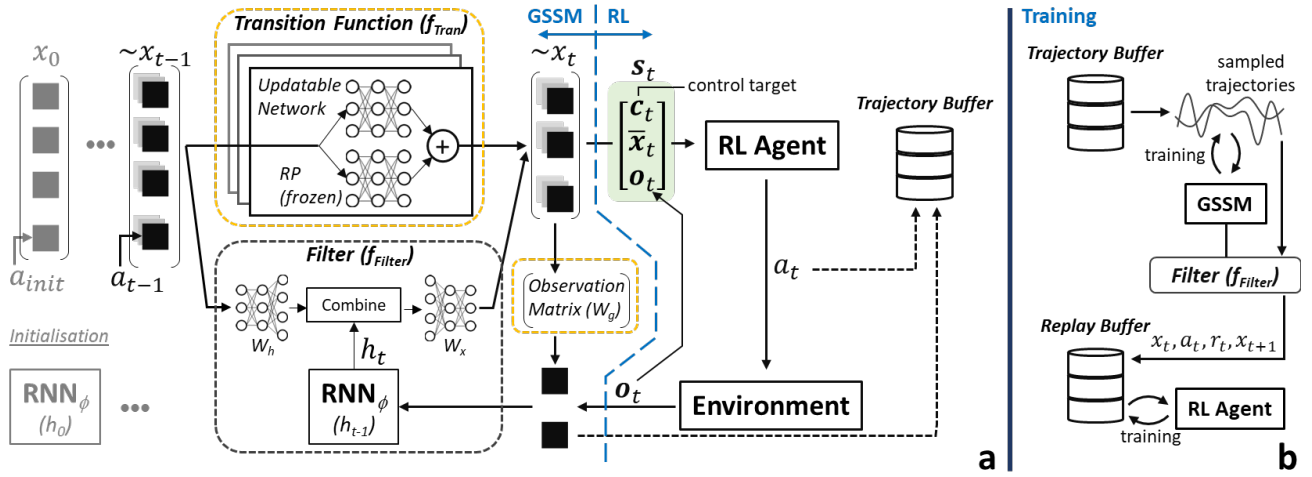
$x_0$

$\sim x_{t-1}$

$a_{init}$

$a_{t-1}$

Initialisation

$\text{RNN}_\phi$ $(h_0)$

Transition Function ($f_{Tran}$)

Updatable Network

RP (frozen)

GSSM

RL

$\sim x_t$

$s_t$

control target

$\begin{bmatrix} c_t \\ \bar{x}_t \\ o_t \end{bmatrix}$

RL Agent

Trajectory Buffer

Filter ($f_{Filter}$)

Combine

$W_h$

$W_x$

$h_t$

$\text{RNN}_\phi$ $(h_{t-1})$

Observation Matrix ($W_g$)

$a_t$

$o_t$

Environment

a

Training

Trajectory Buffer

sampled trajectories

training

GSSM

Filter ($f_{Filter}$)

Replay Buffer

$x_t, a_t, r_t, x_{t+1}$

RL Agent

training

b